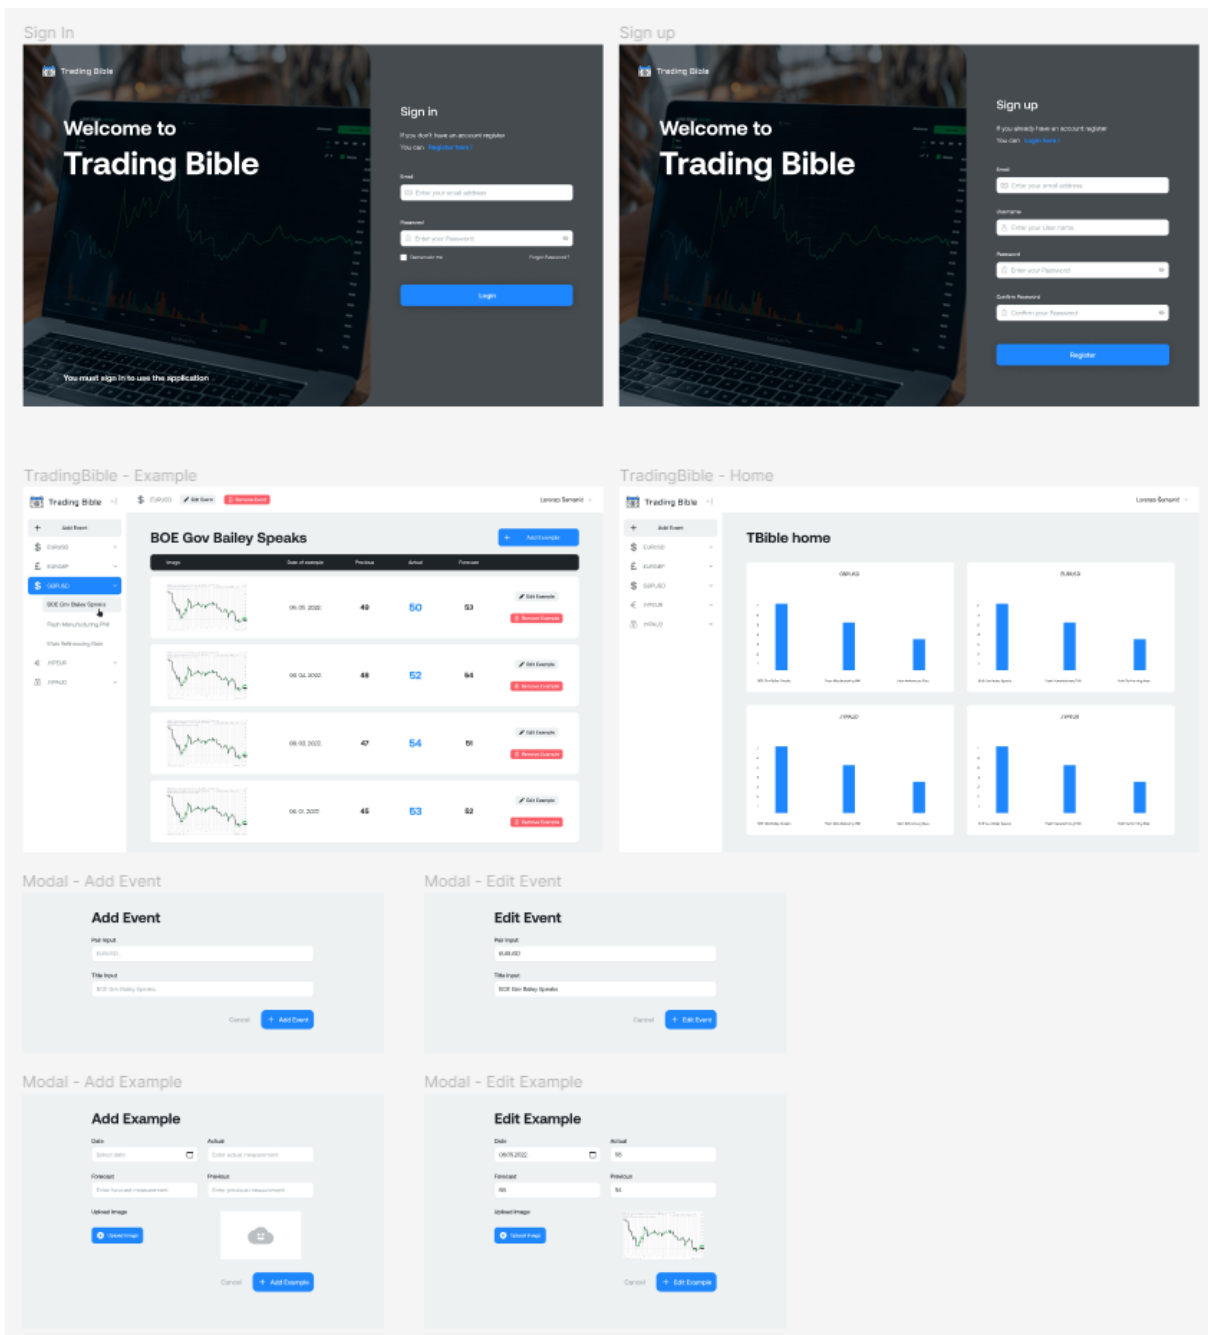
Sign In

Trading Bible

Welcome to
Trading Bible

You must sign in to use the application

Sign in

If you don't have an account register
You can Register here !

Email
Enter your email address

Password
Enter your Password

Remember me
Forgot Password ?

Login

Sign up

Trading Bible

Welcome to
Trading Bible

Sign up

If you already have an account register
You can Login here !

Email
Enter your email address

Username
Enter your User name

Password
Enter your Password

Confirm Password
Confirm your Password

Register

TradingBible - Example

Trading Bible

EURUSD
Edit Event
Remove Event

Lorenzo Semeraf

Add Event
EURUSD
EURGBP
GBPUSD
BOE Gov Bailey Speaks
Flash Manufacturing PMI
Main Refinancing Rate
JPYEUR
JYPAUD

BOE Gov Bailey Speaks

Add Example

| Image | Date of example | Previous | Actual | Forecast | |
|---|---|---|---|---|---|
| | 06.05.2022 | 49 | 50 | 53 | Edit Example / Remove Example |
| | 06.04.2022 | 48 | 52 | 54 | Edit Example / Remove Example |
| | 06.03.2022 | 47 | 54 | 51 | Edit Example / Remove Example |
| | 06.01.2022 | 45 | 53 | 52 | Edit Example / Remove Example |

TradingBible - Home

Trading Bible

Lorenzo Semeraf

Add Event
EURUSD
EURGBP
GBPUSD
JPYEUR
JYPAUD

TBible home

GBPUSD
EURUSD
JYPAUD
JYPEUR

Modal - Add Event

Add Event

Pair Input
EURUSD

Title Input
BOE Gov Bailey Speaks...

Cancel
Add Event

Modal - Edit Event

Edit Event

Pair Input
EURUSD

Title Input
BOE Gov Bailey Speaks

Cancel
Edit Event

Modal - Add Example

Add Example

Date
Select date

Actual
Enter actual measurement

Forecast
Enter forecast measurement

Previous
Enter previous measurement

Upload Image
Upload Image

Cancel
Add Example

Modal - Edit Example

Edit Example

Date
06.05.2022

Actual
50

Forecast
53

Previous
54

Upload Image
Upload Image

Cancel
Edit Example